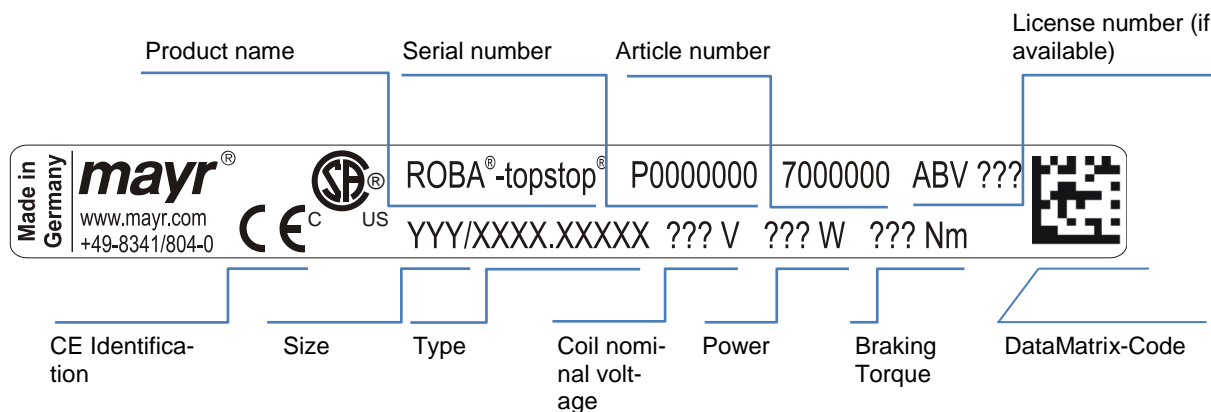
Product name

Serial number

Article number

License number (if available)

Made in Germany

mayr®

www.mayr.com
+49-8341/804-0

CE

C US

ROBA®-topstop®

P0000000

7000000

ABV ???

YYY/XXXX.XXXXX

??? V

??? W

??? Nm

CE Identification

Size

Type

Coil nominal voltage

Power

Braking Torque

DataMatrix-Code